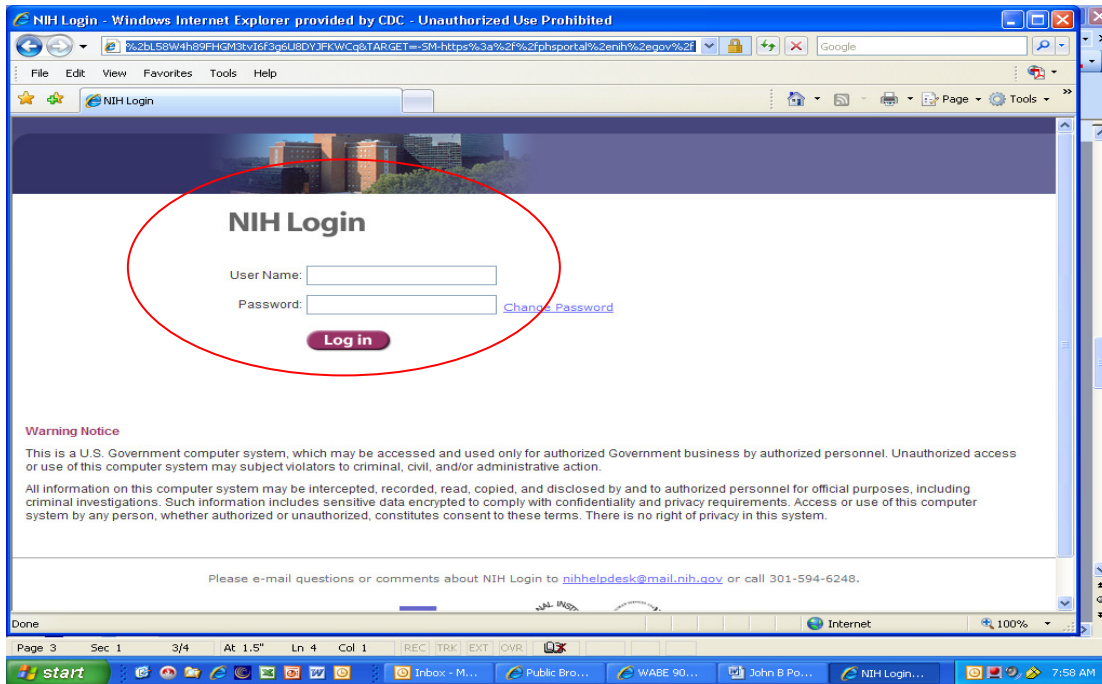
NIH Login - Windows Internet Explorer provided by CDC - Unauthorized Use Prohibited

%2bL58W4h89FHGM3tvI6f3g6U8DYJFKWCq&TARGET=-SM-https%3a%2f%2fphsportal%2enih%2egov%2f

Google

File Edit View Favorites Tools Help

NIH Login

Page Tools

NIH Login

User Name:

Password:

Change Password

Log in

Warning Notice

This is a U.S. Government computer system, which may be accessed and used only for authorized Government business by authorized personnel. Unauthorized access or use of this computer system may subject violators to criminal, civil, and/or administrative action.

All information on this computer system may be intercepted, recorded, read, copied, and disclosed by and to authorized personnel for official purposes, including criminal investigations. Such information includes sensitive data encrypted to comply with confidentiality and privacy requirements. Access or use of this computer system by any person, whether authorized or unauthorized, constitutes consent to these terms. There is no right of privacy in this system.

Please e-mail questions or comments about NIH Login to nihhelpdesk@mail.nih.gov or call 301-594-6248.

Done

Internet

100%

Page 3 Sec 1 3/4 At 1.5" Ln 4 Col 1 REC TRK EXT OVR

start

Inbox - M...

Public Bro...

WABE 90...

John B Po...

NIH Login...

7:58 AM